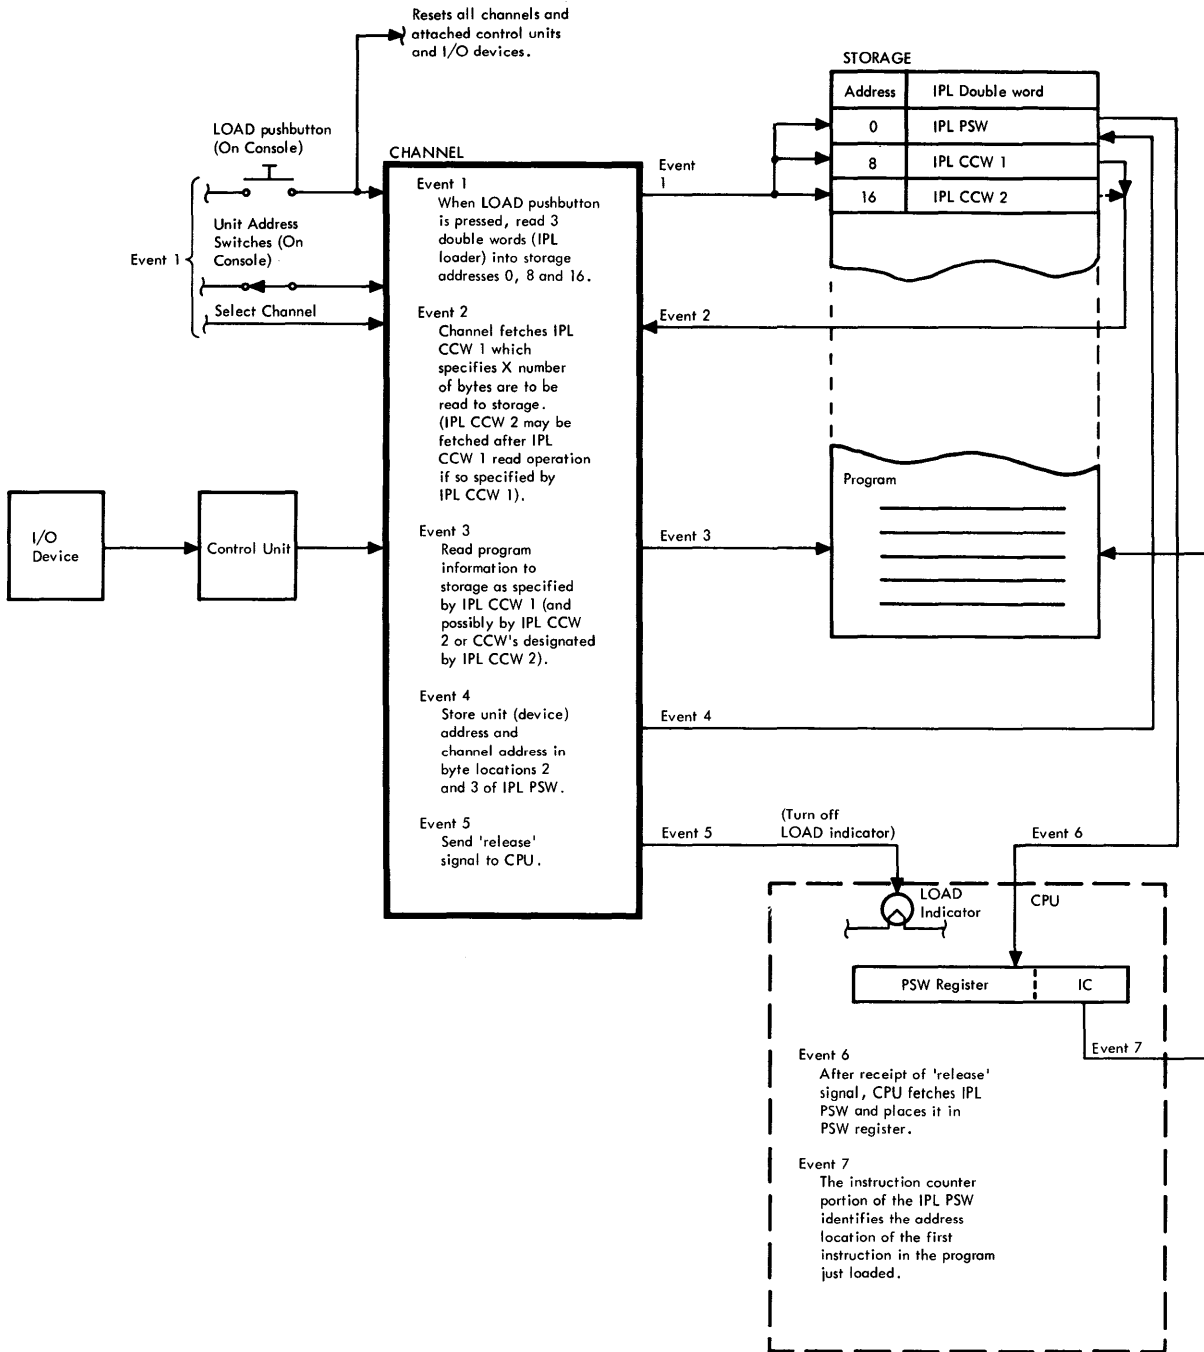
Resets all channels and attached control units and I/O devices.

LOAD pushbutton (On Console)

Unit Address Switches (On Console)

Event 1

Select Channel

CHANNEL

Event 1
When LOAD pushbutton is pressed, read 3 double words (IPL loader) into storage addresses 0, 8 and 16.

Event 2
Channel fetches IPL CCW 1 which specifies X number of bytes are to be read to storage. (IPL CCW 2 may be fetched after IPL CCW 1 read operation if so specified by IPL CCW 1).

Event 3
Read program information to storage as specified by IPL CCW 1 (and possibly by IPL CCW 2 or CCW's designated by IPL CCW 2).

Event 4
Store unit (device) address and channel address in byte locations 2 and 3 of IPL PSW.

Event 5
Send 'release' signal to CPU.

I/O Device

Control Unit

Event 1

Event 2

Event 3

Event 4

Event 5

(Turn off LOAD indicator)

STORAGE

| Address | IPL Double word |
|---|---|
| 0 | IPL PSW |
| 8 | IPL CCW 1 |
| 16 | IPL CCW 2 |

Program

Event 6

LOAD Indicator

CPU

PSW Register | IC

Event 7

Event 6
After receipt of 'release' signal, CPU fetches IPL PSW and places it in PSW register.

Event 7
The instruction counter portion of the IPL PSW identifies the address location of the first instruction in the program just loaded.